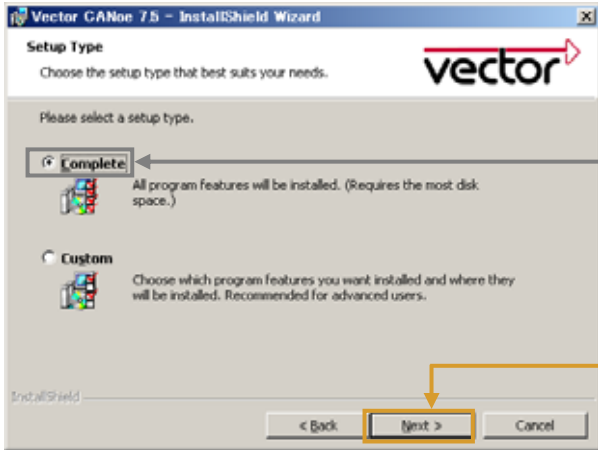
Vector CANoe 7.5 - InstallShield Wizard

Setup Type

Choose the setup type that best suits your needs.

vector

Please select a setup type.

Complete

All program features will be installed. (Requires the most disk space.)

Custom

Choose which program features you want installed and where they will be installed. Recommended for advanced users.

InstallShield

< Back

Next >

Cancel